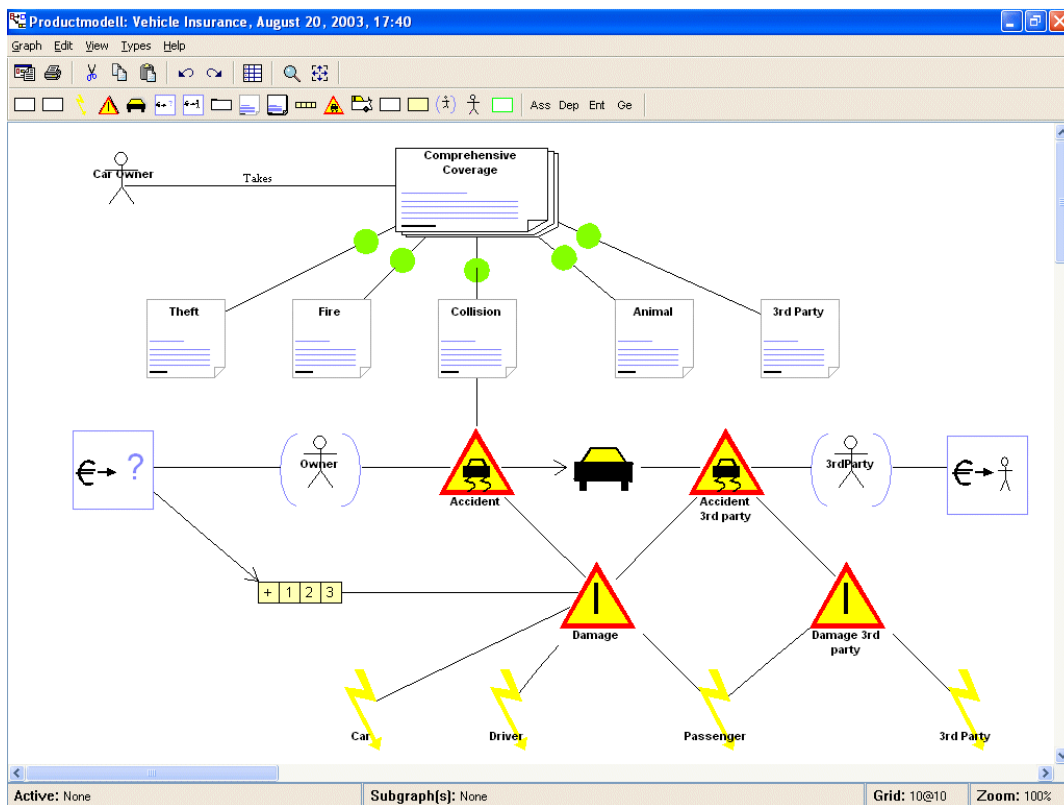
Productmodell: Vehicle Insurance, August 20, 2003, 17:40

Graph Edit View Types Help

Ass Dep Ent Ge

Car Owner

Takes

Comprehensive Coverage

Theft

Fire

Collision

Animal

3rd Party

€ ?

Owner

Accident

Accident 3rd party

3rdParty

€

+ 1 2 3

Damage

Damage 3rd party

Car

Driver

Passenger

3rd Party

Active: None

Subgraph(s): None

Grid: 10@10

Zoom: 100%